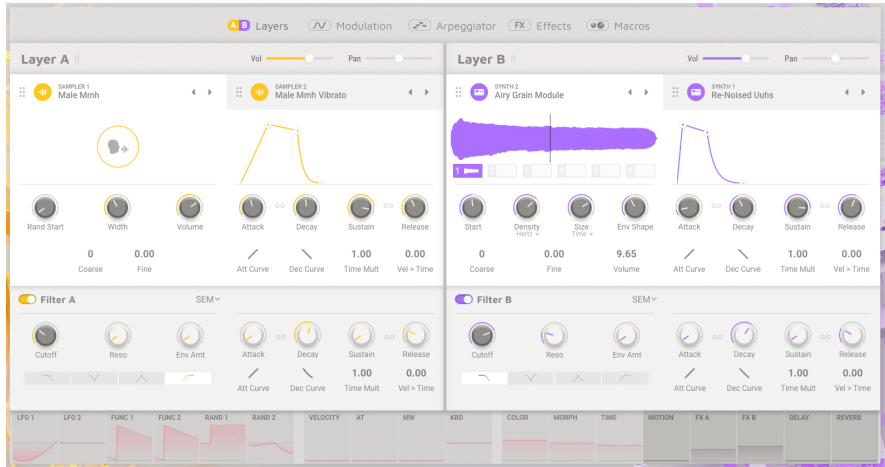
AB Layers   Modulation   Arpeggiator   FX Effects   Macros

Layer A
Vol   Pan

SAMPLER 1
Male Mmh

SAMPLER 2
Male Mmh Vibrato

Rand Start   Width   Volume
Attack   Decay   Sustain   Release

0 Coarse   0.00 Fine
Att Curve   Dec Curve   1.00 Time Mult   0.00 Vel > Time

Filter A   SEM
Cutoff   Reso   Env Amt
Attack   Decay   Sustain   Release
Att Curve   Dec Curve   1.00 Time Mult   0.00 Vel > Time

Layer B
Vol   Pan

SYNTH 2
Airy Grain Module

SYNTH 1
Re-Noised Uuhs

1   2   3   4   5   6

Start   Density Hertz   Size Time   Env Shape
Attack   Decay   Sustain   Release

0 Coarse   0.00 Fine   9.65 Volume
Att Curve   Dec Curve   1.00 Time Mult   0.00 Vel > Time

Filter B   SEM
Cutoff   Reso   Env Amt
Attack   Decay   Sustain   Release
Att Curve   Dec Curve   1.00 Time Mult   0.00 Vel > Time

LFO 1   LFO 2   FUNC 1   FUNC 2   RAND 1   RAND 2   VELOCITY   AT   MW   KBD   COLOR   MORPH   TIME   MOTION   FX A   FX B   DELAY   REVERB